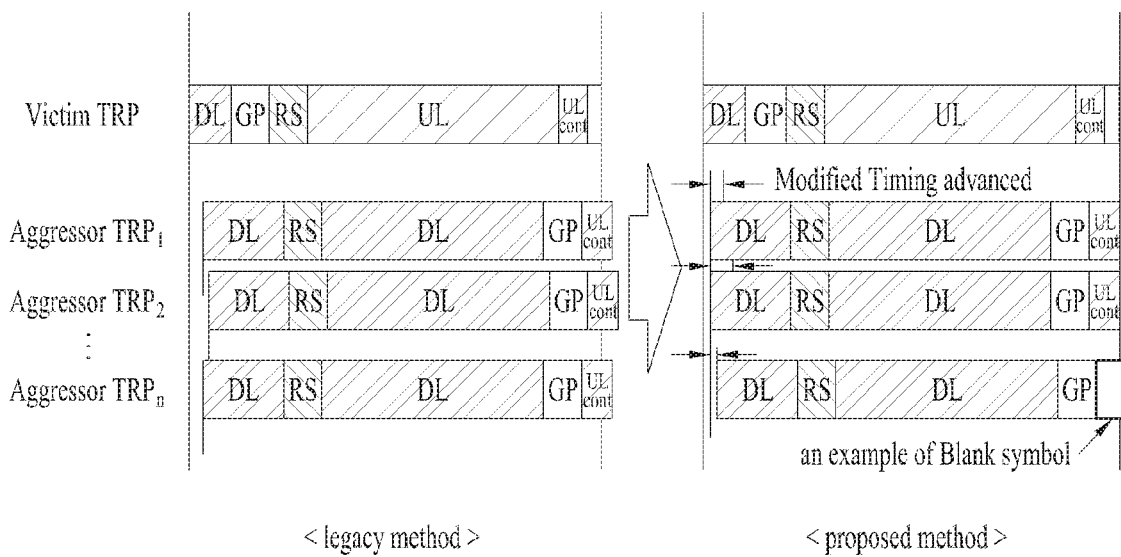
Victim TRP

DL GP RS UL UL cont

Aggressor TRP$_1$

DL RS DL GP UL cont

Aggressor TRP$_2$

DL RS DL GP UL cont

⋮

Aggressor TRP$_n$

DL RS DL GP UL cont

< legacy method >

DL GP RS UL UL cont

Modified Timing advanced

DL RS DL GP UL cont

DL RS DL GP UL cont

DL RS DL GP

an example of Blank symbol

< proposed method >